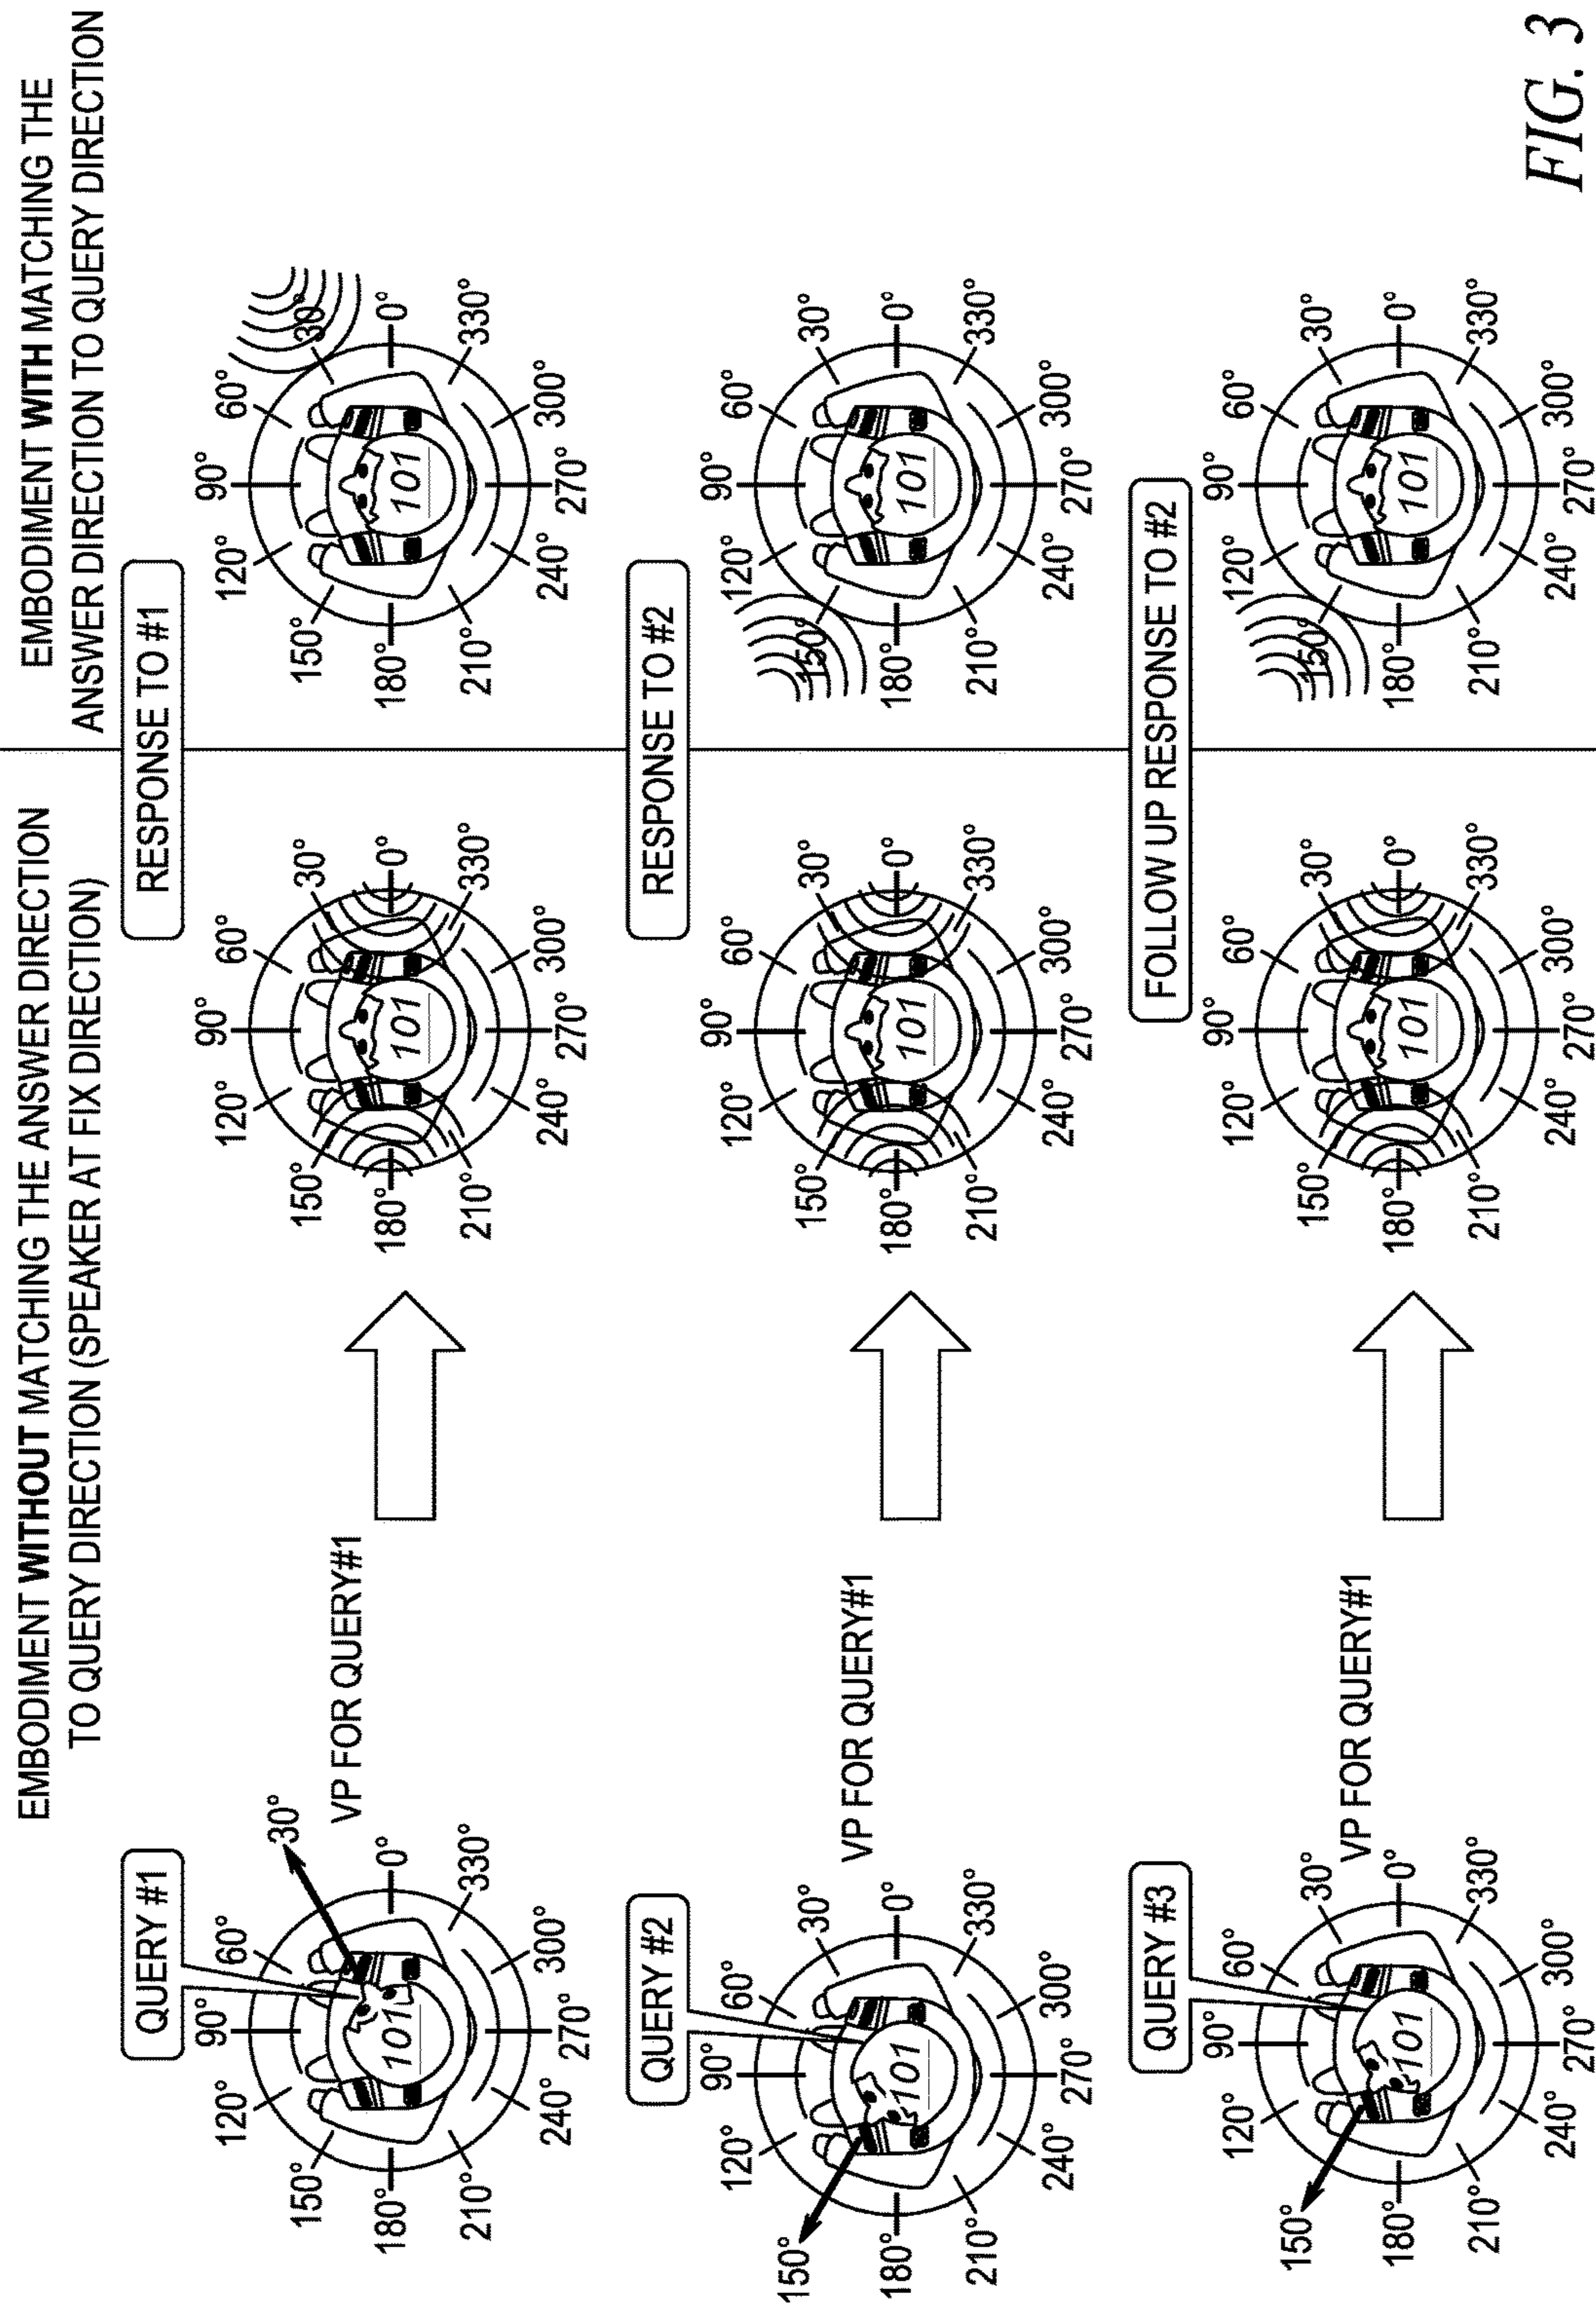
EMBODIMENT **WITHOUT** MATCHING THE ANSWER DIRECTION TO QUERY DIRECTION (SPEAKER AT FIX DIRECTION)

EMBODIMENT **WITH** MATCHING THE ANSWER DIRECTION TO QUERY DIRECTION

QUERY #1

90° 60° 30° 120° 150° 180° 0° 210° 330° 240° 270° 300°

101

VP FOR QUERY#1

90° 60° 30° 120° 150° 180° 0° 210° 330° 240° 270° 300°

101

RESPONSE TO #1

90° 60° 30° 120° 150° 180° 0° 210° 330° 240° 270° 300°

101

QUERY #2

90° 60° 30° 120° 150° 180° 0° 210° 330° 240° 270° 300°

101

VP FOR QUERY#1

90° 60° 30° 120° 150° 180° 0° 210° 330° 240° 270° 300°

101

RESPONSE TO #2

90° 60° 30° 120° 150° 180° 0° 210° 330° 240° 270° 300°

101

QUERY #3

90° 60° 30° 120° 150° 180° 0° 210° 330° 240° 270° 300°

101

VP FOR QUERY#1

90° 60° 30° 120° 150° 180° 0° 210° 330° 240° 270° 300°

101

FOLLOW UP RESPONSE TO #2

90° 60° 30° 120° 150° 180° 0° 210° 330° 240° 270° 300°

101

FIG. 3